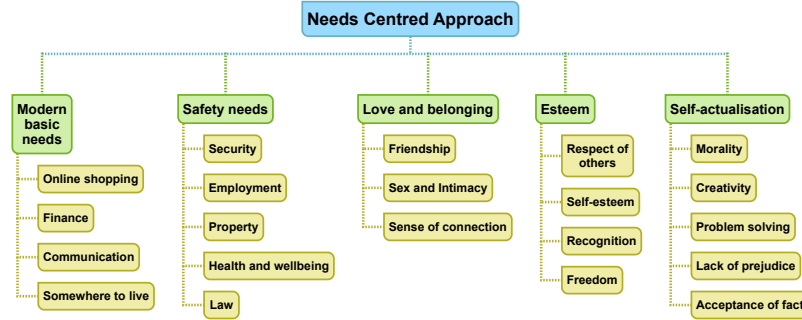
Needs Centred Approach

Modern basic needs
Online shopping
Finance
Communication
Somewhere to live

Safety needs
Security
Employment
Property
Health and wellbeing
Law

Love and belonging
Friendship
Sex and Intimacy
Sense of connection

Esteem
Respect of others
Self-esteem
Recognition
Freedom

Self-actualisation
Morality
Creativity
Problem solving
Lack of prejudice
Acceptance of fact